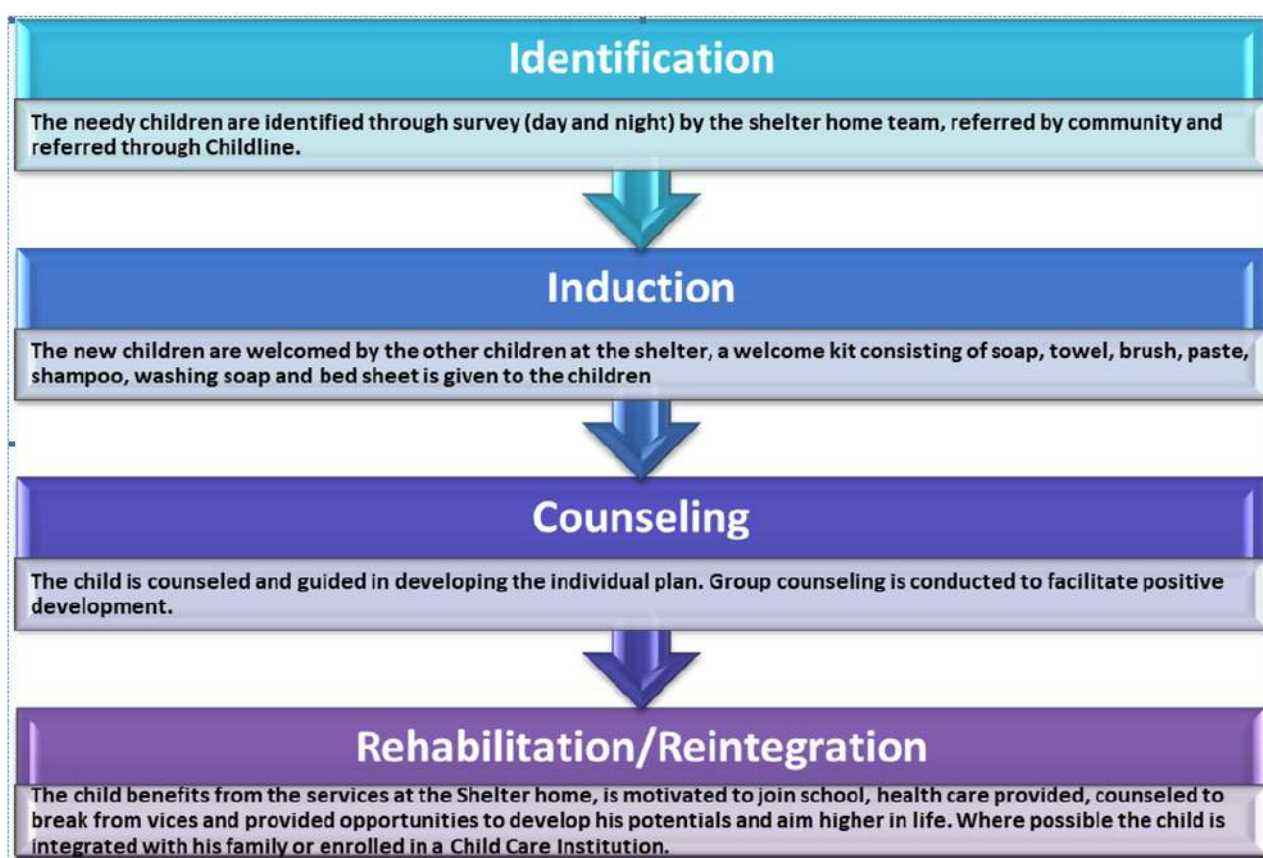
Identification

The needy children are identified through survey (day and night) by the shelter home team, referred by community and referred through Childline.

Induction

The new children are welcomed by the other children at the shelter, a welcome kit consisting of soap, towel, brush, paste, shampoo, washing soap and bed sheet is given to the children

Counseling

The child is counseled and guided in developing the individual plan. Group counseling is conducted to facilitate positive development.

Rehabilitation/Reintegration

The child benefits from the services at the Shelter home, is motivated to join school, health care provided, counseled to break from vices and provided opportunities to develop his potentials and aim higher in life. Where possible the child is integrated with his family or enrolled in a Child Care Institution.